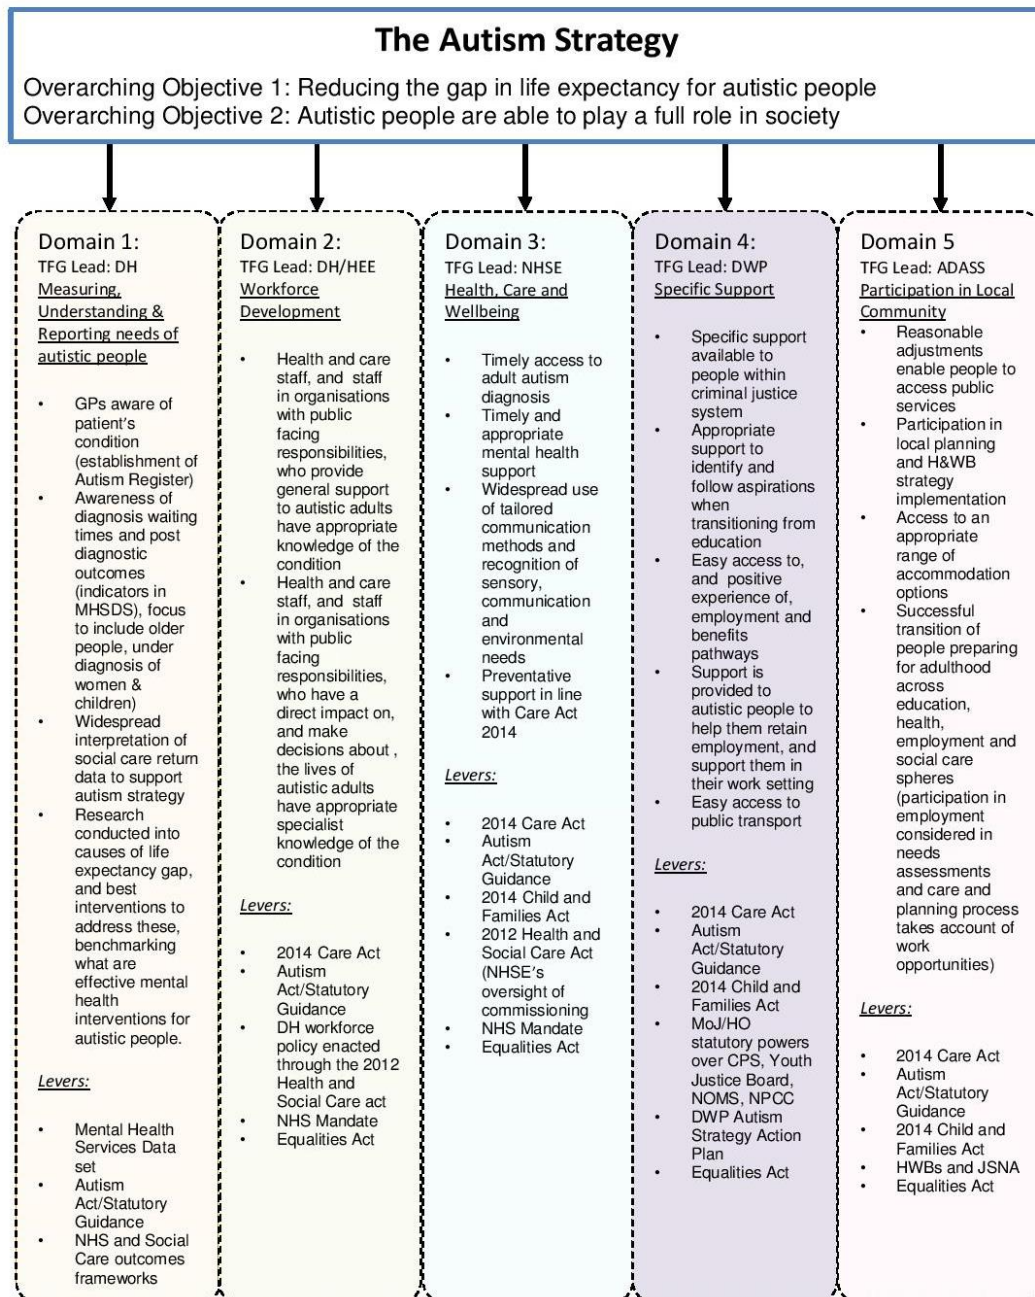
The Autism Strategy

Overarching Objective 1: Reducing the gap in life expectancy for autistic people
Overarching Objective 2: Autistic people are able to play a full role in society

Domain 1:
TFG Lead: DH
Measuring, Understanding & Reporting needs of autistic people

- GPs aware of patient's condition (establishment of Autism Register)
- Awareness of diagnosis waiting times and post diagnostic outcomes (indicators in MHSDS), focus to include older people, under diagnosis of women & children)
- Widespread interpretation of social care return data to support autism strategy
- Research conducted into causes of life expectancy gap, and best interventions to address these, benchmarking what are effective mental health interventions for autistic people.

Levers:

- Mental Health Services Data set
- Autism Act/Statutory Guidance
- NHS and Social Care outcomes frameworks

Domain 2:
TFG Lead: DH/HEE
Workforce Development

- Health and care staff, and staff in organisations with public facing responsibilities, who provide general support to autistic adults have appropriate knowledge of the condition
- Health and care staff, and staff in organisations with public facing responsibilities, who have a direct impact on, and make decisions about , the lives of autistic adults have appropriate specialist knowledge of the condition

Levers:

- 2014 Care Act
- Autism Act/Statutory Guidance
- DH workforce policy enacted through the 2012 Health and Social Care act
- NHS Mandate
- Equalities Act

Domain 3:
TFG Lead: NHSE
Health, Care and Wellbeing

- Timely access to adult autism diagnosis
- Timely and appropriate mental health support
- Widespread use of tailored communication methods and recognition of sensory, communication and environmental needs
- Preventative support in line with Care Act 2014

Levers:

- 2014 Care Act
- Autism Act/Statutory Guidance
- 2014 Child and Families Act
- 2012 Health and Social Care Act (NHSE's oversight of commissioning
- NHS Mandate
- Equalities Act

Domain 4:
TFG Lead: DWP
Specific Support

- Specific support available to people within criminal justice system
- Appropriate support to identify and follow aspirations when transitioning from education
- Easy access to, and positive experience of, employment and benefits pathways
- Support is provided to autistic people to help them retain employment, and support them in their work setting
- Easy access to public transport

Levers:

- 2014 Care Act
- Autism Act/Statutory Guidance
- 2014 Child and Families Act
- MoJ/HO statutory powers over CPS, Youth Justice Board, NOMS, NPCC
- DWP Autism Strategy Action Plan
- Equalities Act

Domain 5
TFG Lead: ADASS
Participation in Local Community

- Reasonable adjustments enable people to access public services
- Participation in local planning and H&WB strategy implementation
- Access to an appropriate range of accommodation options
- Successful transition of people preparing for adulthood across education, health, employment and social care spheres (participation in employment considered in needs assessments and care and planning process takes account of work opportunities)

Levers:

- 2014 Care Act
- Autism Act/Statutory Guidance
- 2014 Child and Families Act
- HWBs and JSNA
- Equalities Act